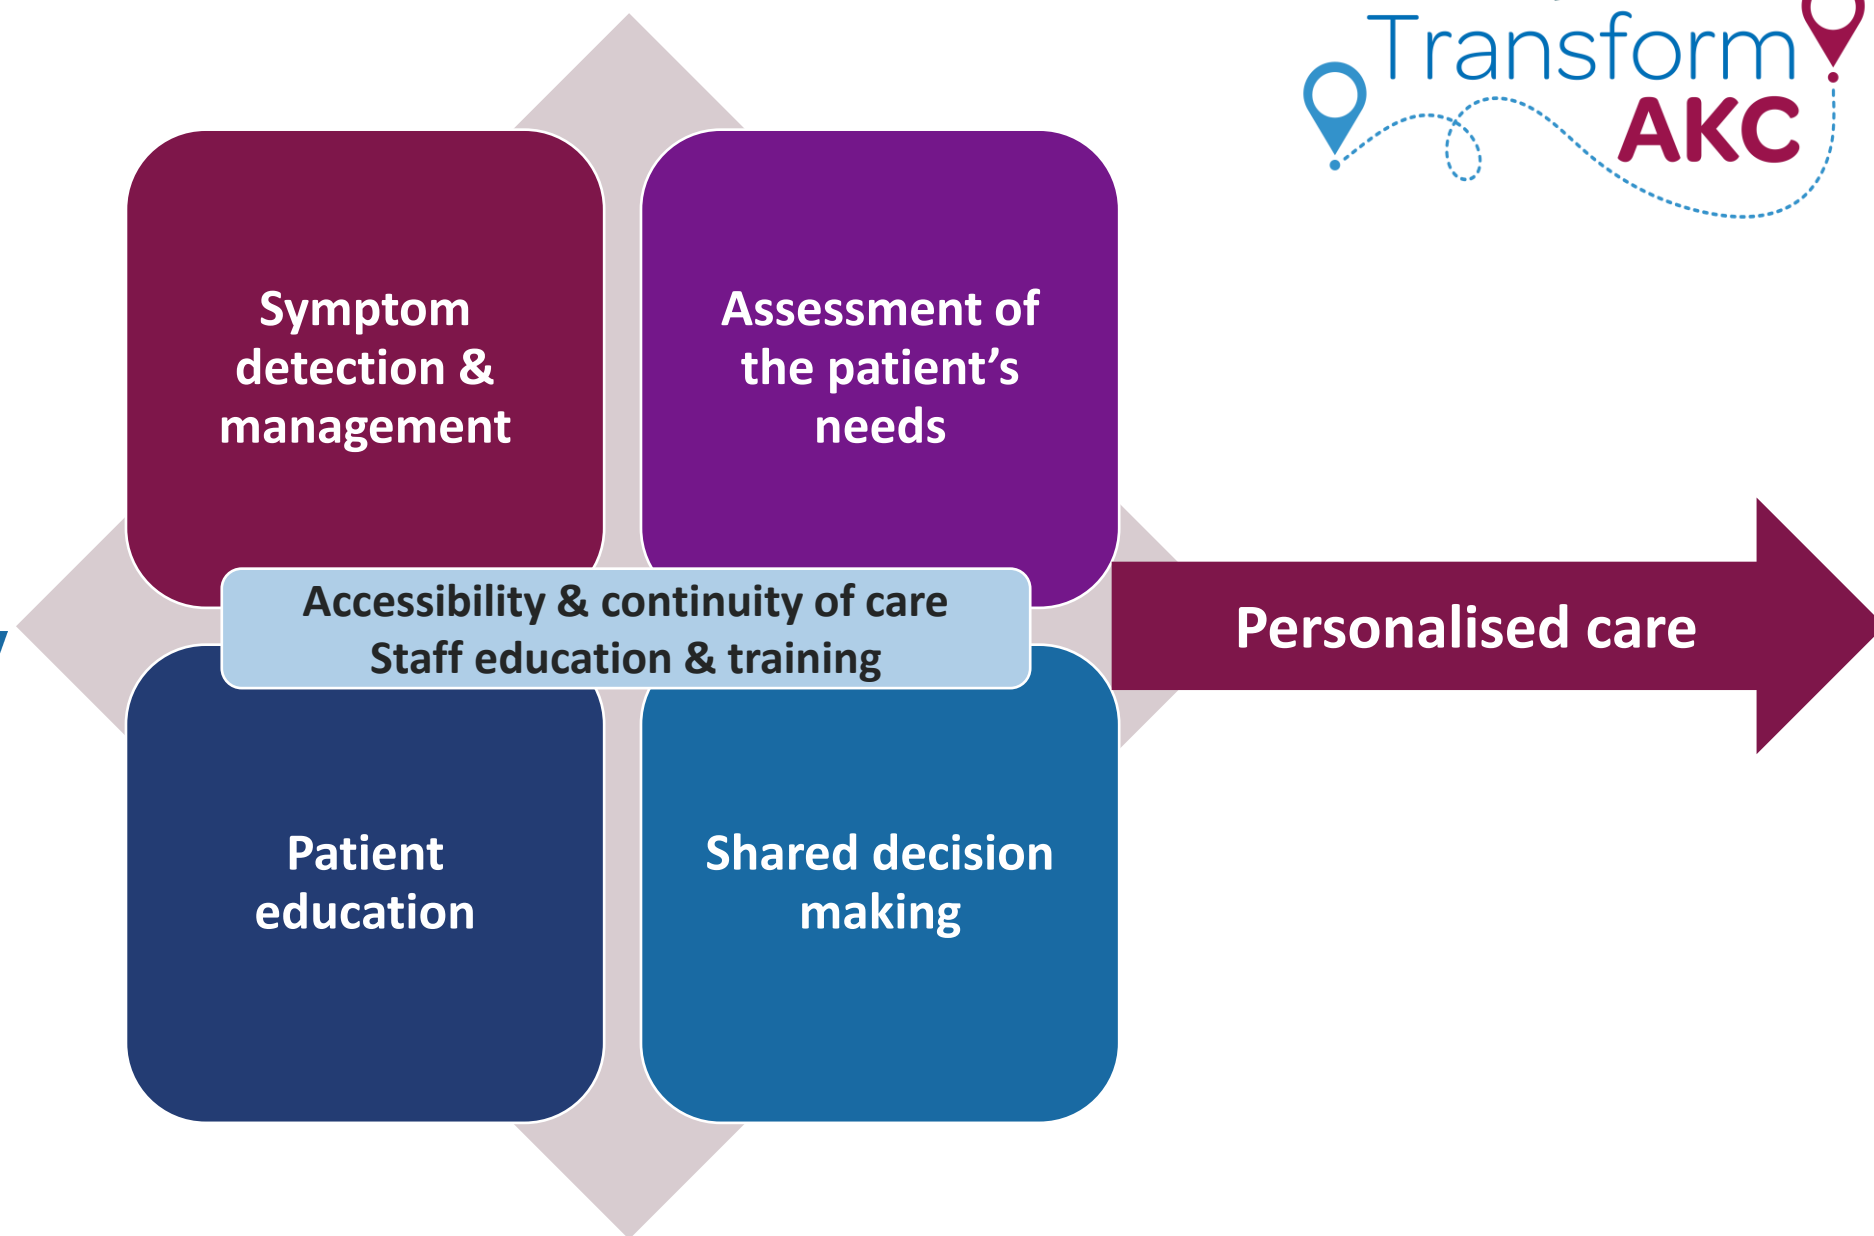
Transform AKC

Symptom detection & management

Assessment of the patient's needs

Accessibility & continuity of care
Staff education & training

Personalised care

Patient education

Shared decision making